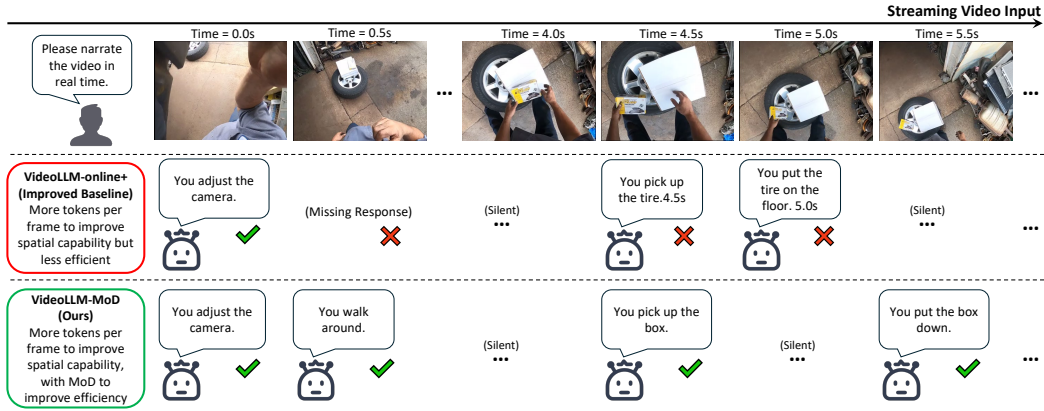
Streaming Video Input

Please narrate the video in real time.

Time = 0.0s
Time = 0.5s
...
Time = 4.0s
Time = 4.5s
Time = 5.0s
Time = 5.5s

VideoLLM-online+ (Improved Baseline)
More tokens per frame to improve spatial capability but less efficient

You adjust the camera.
(Missing Response)
(Silent)
...
You pick up the tire.4.5s
You put the tire on the floor. 5.0s
(Silent)
...
...

VideoLLM-MoD (Ours)
More tokens per frame to improve spatial capability, with MoD to improve efficiency

You adjust the camera.
You walk around.
(Silent)
...
You pick up the box.
(Silent)
...
You put the box down.
...